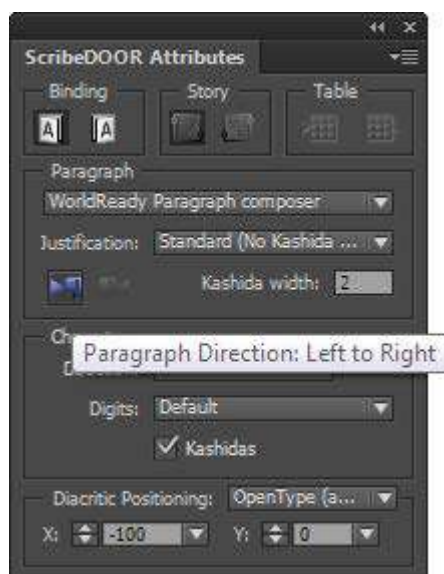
ScribeDOOR Attributes

Binding

Story

Table

Paragraph

WorldReady Paragraph composer

Justification: Standard (No Kashida ...

Kashida width: 2

Ch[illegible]

Paragraph Direction: Left to Right

D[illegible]

Digits: Default

Kashidas

Diacritic Positioning: OpenType (a...

X: -100

Y: 0